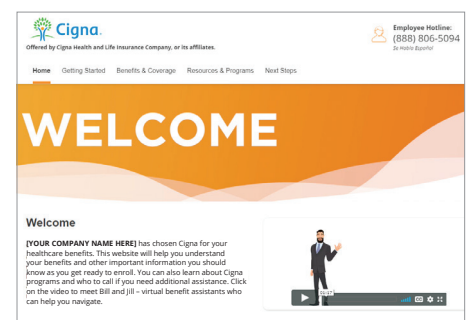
Cigna.

Offered by Cigna Health and Life Insurance Company, or its affiliates.

Employee Hotline:
(888) 806-5094
Se Habla Español

Home Getting Started Benefits & Coverage Resources & Programs Next Steps

WELCOME

Welcome

[YOUR COMPANY NAME HERE] has chosen Cigna for your healthcare benefits. This website will help you understand your benefits and other important information you should know as you get ready to enroll. You can also learn about Cigna programs and who to call if you need additional assistance. Click on the video to meet Bill and Jill – virtual benefit assistants who can help you navigate.